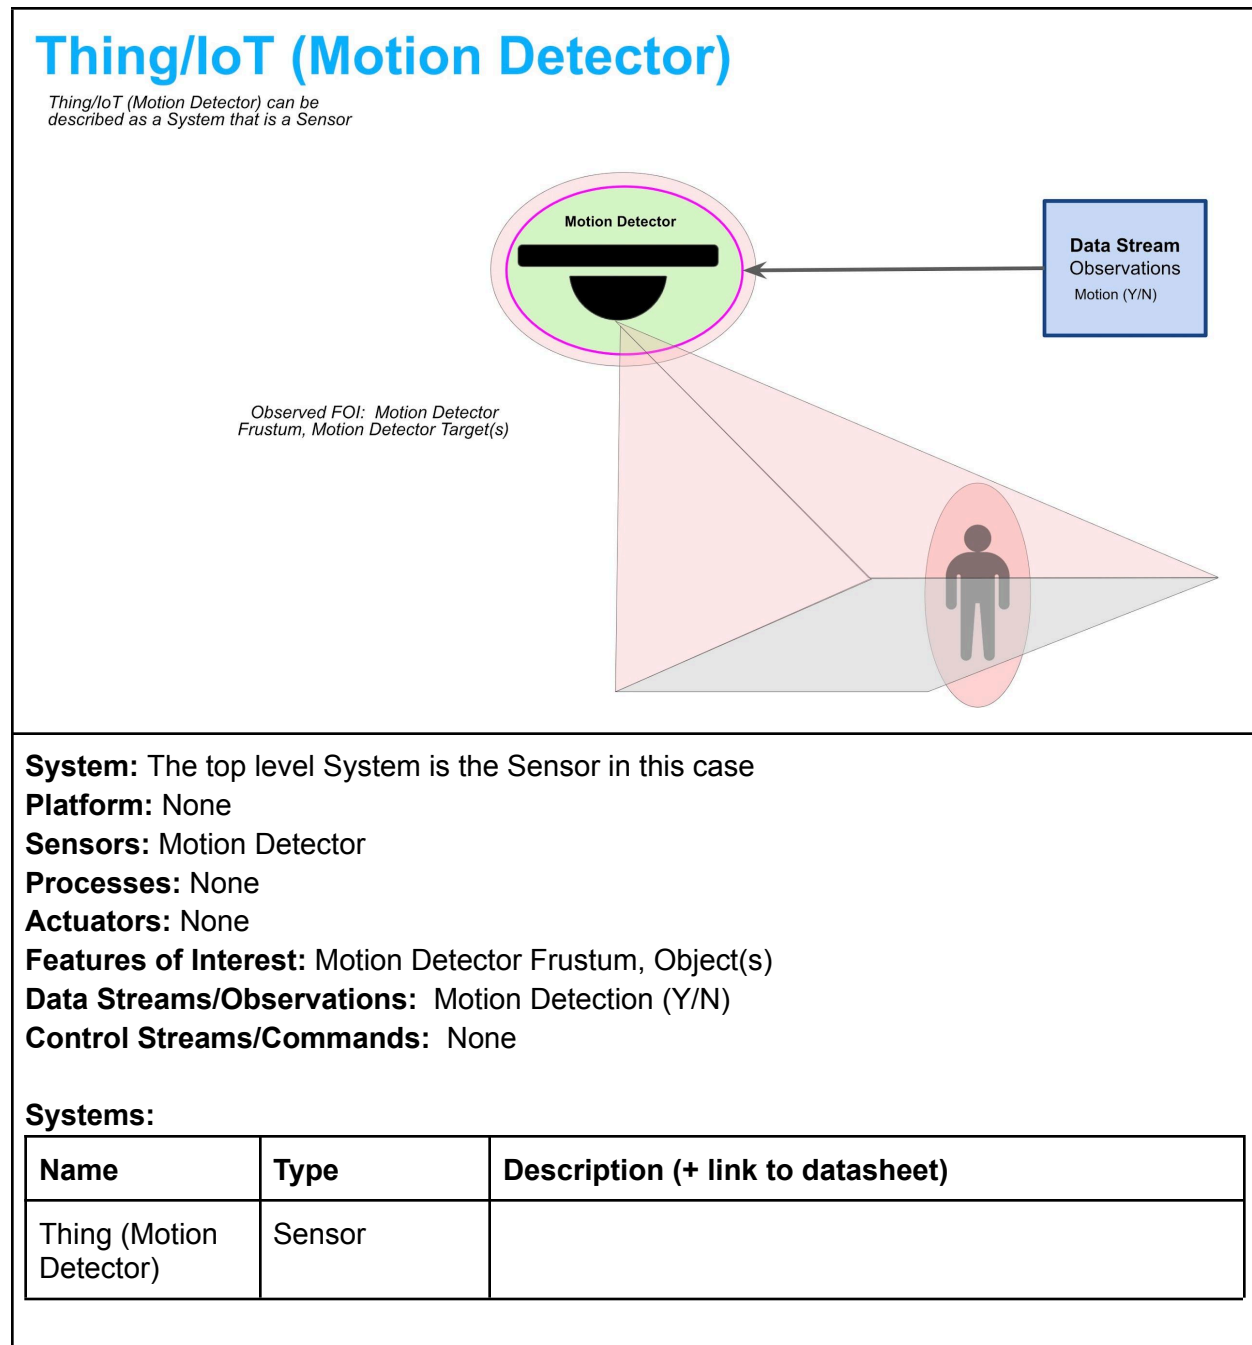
Thing/IoT (Motion Detector)

Thing/IoT (Motion Detector) can be described as a System that is a Sensor

Motion Detector

Data Stream
Observations
Motion (Y/N)

Observed FOI: Motion Detector Frustum, Motion Detector Target(s)

**System:** The top level System is the Sensor in this case
**Platform:** None
**Sensors:** Motion Detector
**Processes:** None
**Actuators:** None
**Features of Interest:** Motion Detector Frustum, Object(s)
**Data Streams/Observations:** Motion Detection (Y/N)
**Control Streams/Commands:** None

**Systems:**

| Name | Type | Description (+ link to datasheet) |
|---|---|---|
| Thing (Motion Detector) | Sensor | |